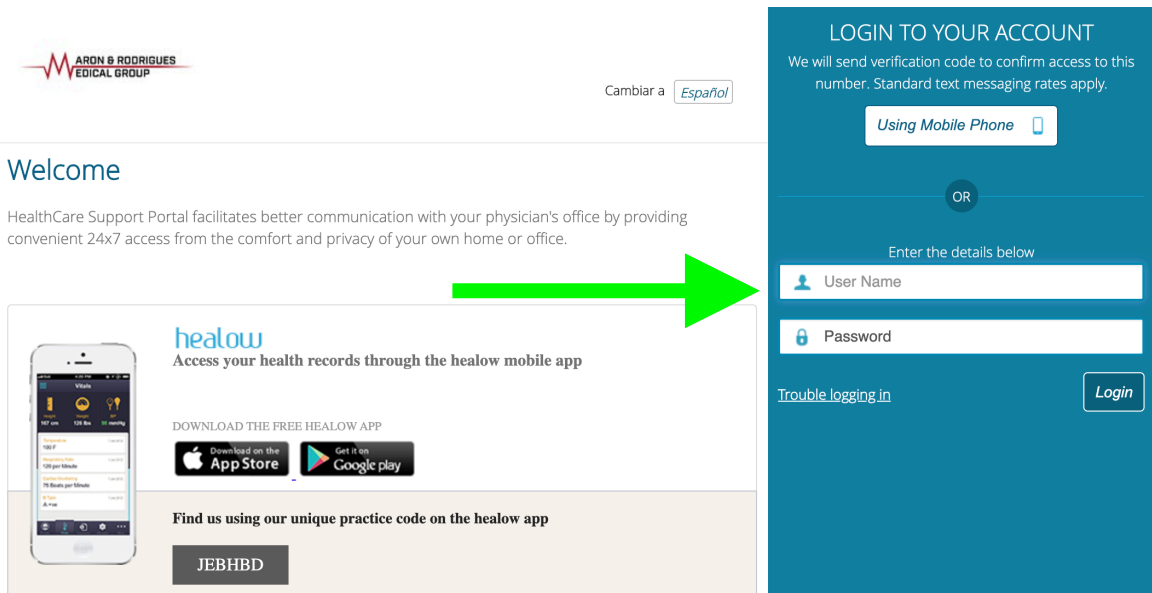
ARON & RODRIGUES
MEDICAL GROUP

Cambiar a Español

Welcome

HealthCare Support Portal facilitates better communication with your physician's office by providing convenient 24x7 access from the comfort and privacy of your own home or office.

healow
Access your health records through the healow mobile app

DOWNLOAD THE FREE HEALOW APP

Download on the App Store

Get it on Google play

Find us using our unique practice code on the healow app

JEBHBD

LOGIN TO YOUR ACCOUNT
We will send verification code to confirm access to this number. Standard text messaging rates apply.

Using Mobile Phone

OR

Enter the details below

User Name

Password

Trouble logging in

Login